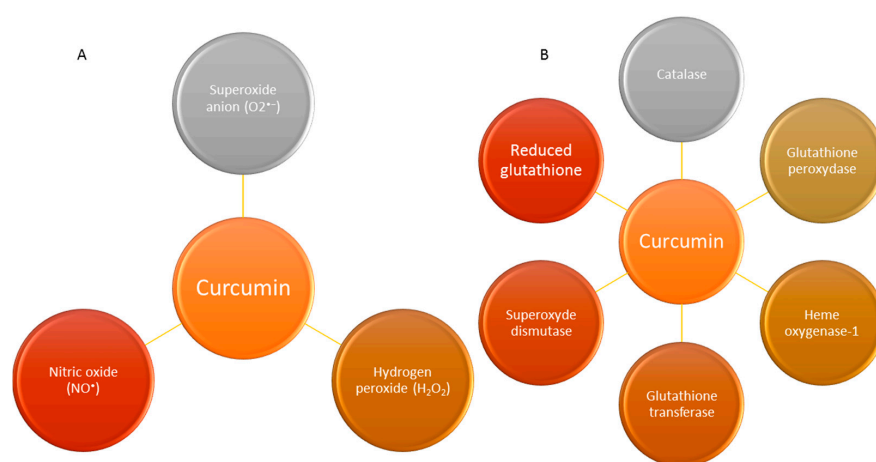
A

Superoxide anion (O2•−)

Curcumin

Nitric oxide (NO•)

Hydrogen peroxide ($H_2O_2$)

B

Catalase

Reduced glutathione

Glutathione peroxydase

Curcumin

Superoxyde dismutase

Heme oxygenase-1

Glutathione transferase